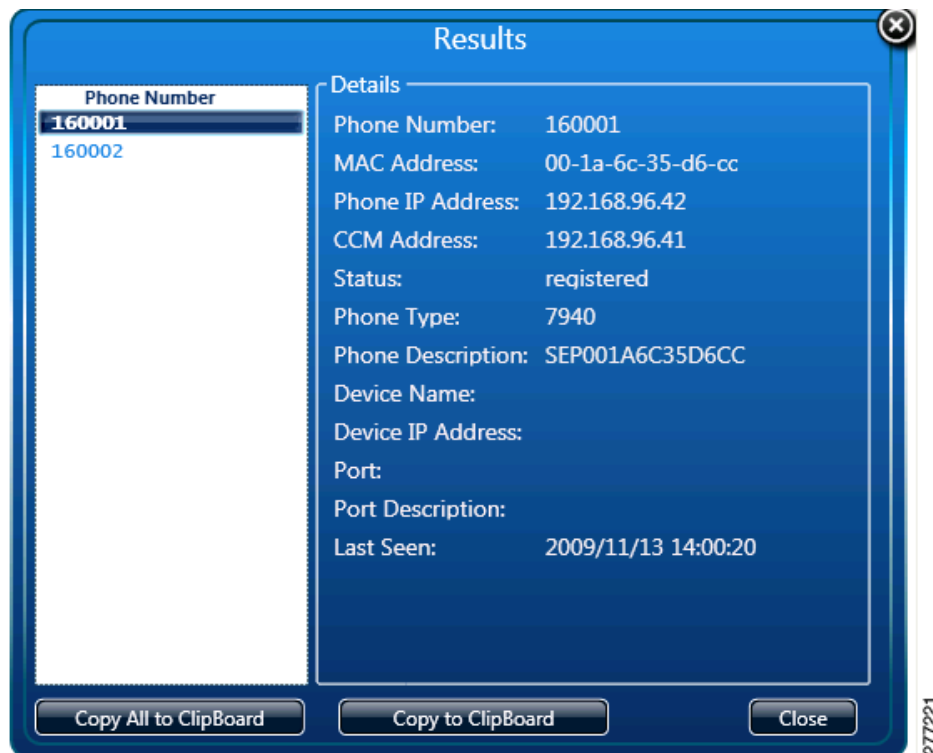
Results

Phone Number
160001
160002

Details

| | |
|---|---|
| Phone Number: | 160001 |
| MAC Address: | 00-1a-6c-35-d6-cc |
| Phone IP Address: | 192.168.96.42 |
| CCM Address: | 192.168.96.41 |
| Status: | registered |
| Phone Type: | 7940 |
| Phone Description: | SEP001A6C35D6CC |
| Device Name: | |
| Device IP Address: | |
| Port: | |
| Port Description: | |
| Last Seen: | 2009/11/13 14:00:20 |

Copy All to ClipBoard
Copy to ClipBoard
Close

277221